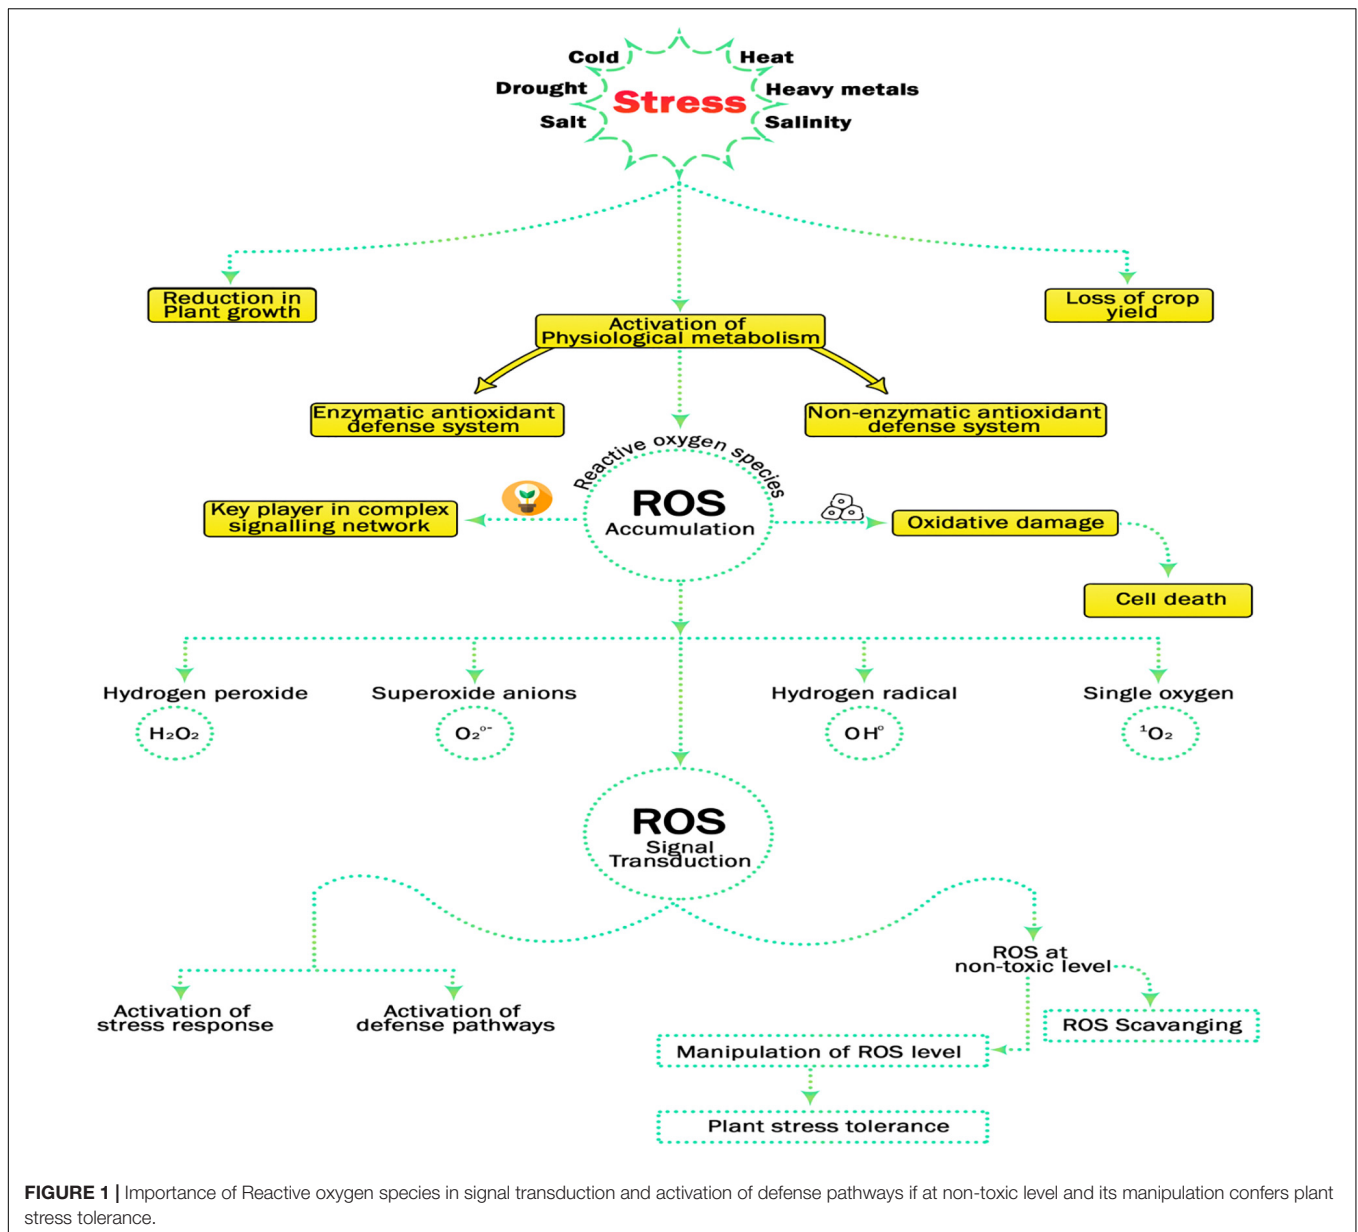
Cold
Heat
Drought
Stress
Heavy metals
Salt
Salinity

Reduction in Plant growth

Activation of Physiological metabolism

Loss of crop yield

Enzymatic antioxidant defense system

Non-enzymatic antioxidant defense system

Reactive oxygen species

Key player in complex signalling network

ROS Accumulation

Oxidative damage

Cell death

Hydrogen peroxide
$H_2O_2$

Superoxide anions
$O_2^{o-}$

Hydrogen radical
$OH^o$

Single oxygen
$^1O_2$

ROS Signal Transduction

Activation of stress response

Activation of defense pathways

ROS at non-toxic level

ROS Scavanging

Manipulation of ROS level

Plant stress tolerance

FIGURE 1 | Importance of Reactive oxygen species in signal transduction and activation of defense pathways if at non-toxic level and its manipulation confers plant stress tolerance.